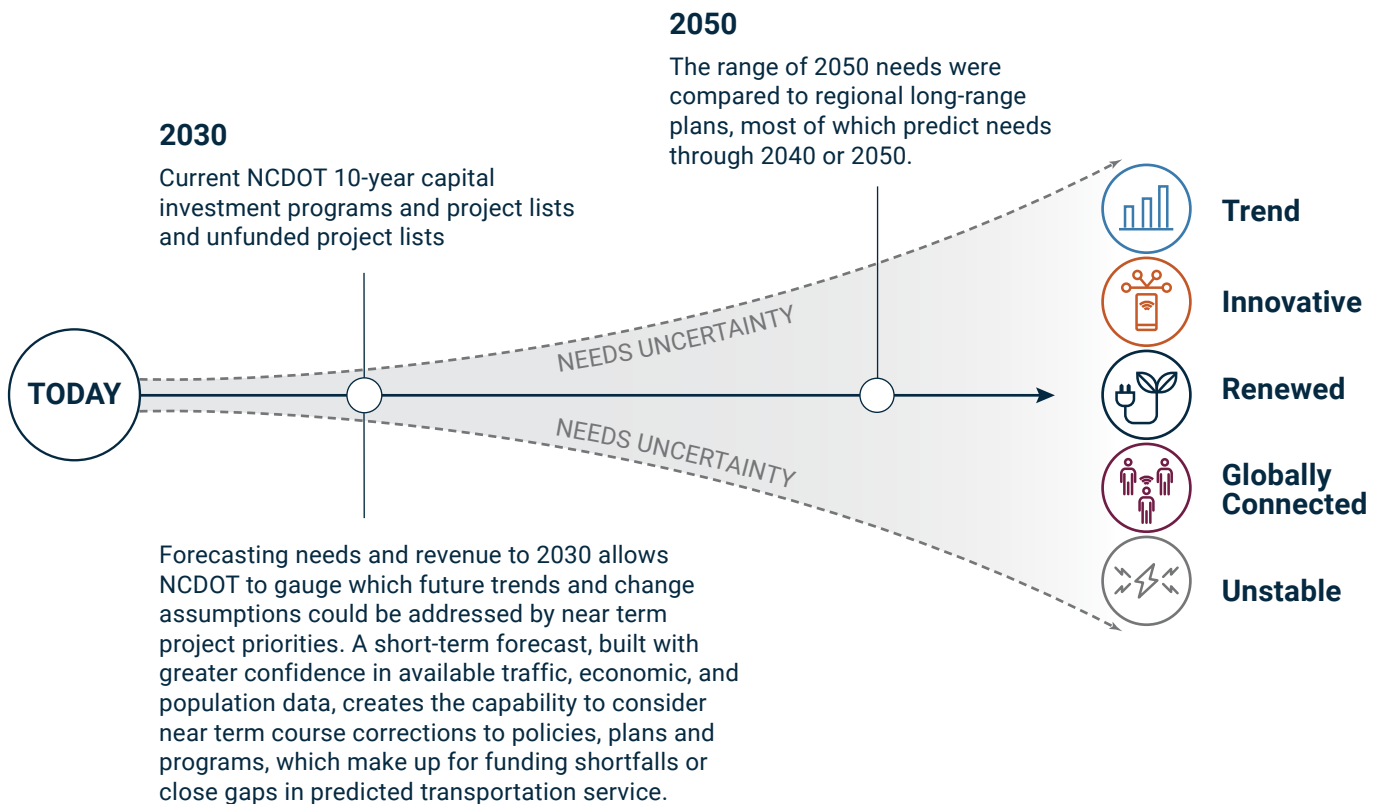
2050

The range of 2050 needs were compared to regional long-range plans, most of which predict needs through 2040 or 2050.

2030

Current NCDOT 10-year capital investment programs and project lists and unfunded project lists

TODAY

NEEDS UNCERTAINTY

NEEDS UNCERTAINTY

Trend

Innovative

Renewed

Globally Connected

Unstable

Forecasting needs and revenue to 2030 allows NCDOT to gauge which future trends and change assumptions could be addressed by near term project priorities. A short-term forecast, built with greater confidence in available traffic, economic, and population data, creates the capability to consider near term course corrections to policies, plans and programs, which make up for funding shortfalls or close gaps in predicted transportation service.